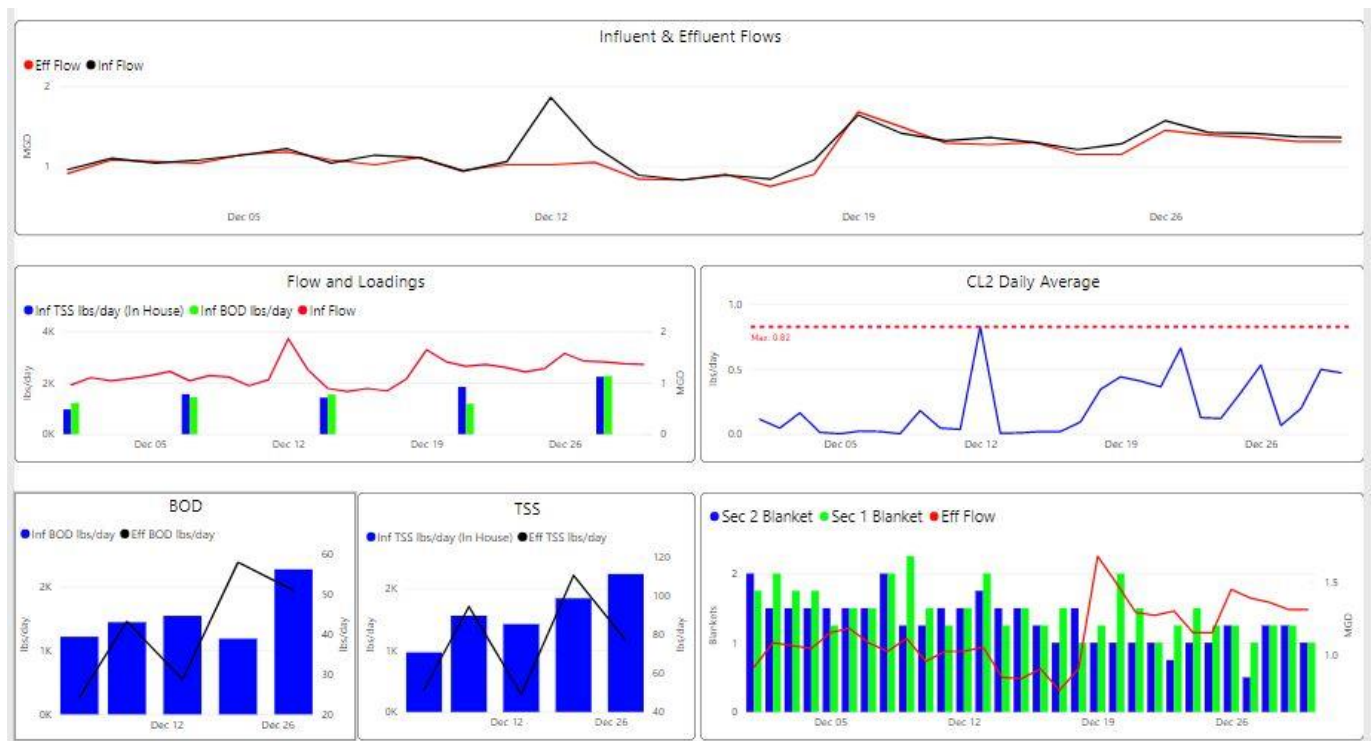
Influent & Effluent Flows

Eff Flow Inf Flow

2
MGD
1

Dec 05 Dec 12 Dec 19 Dec 26

Flow and Loadings

Inf TSS lbs/day (In House) Inf BOD lbs/day Inf Flow

4K
2K
0K
lbs/day
2
1
0
MGD

Dec 05 Dec 12 Dec 19 Dec 26

CL2 Daily Average

1.0
0.5
0.0
lbs/day
Max: 0.82

Dec 05 Dec 12 Dec 19 Dec 26

BOD

Inf BOD lbs/day Eff BOD lbs/day

2K
1K
0K
lbs/day
60
50
40
30
20
lbs/day

Dec 12 Dec 26

TSS

Inf TSS lbs/day (In House) Eff TSS lbs/day

2K
1K
0K
lbs/day
120
100
80
60
40
lbs/day

Dec 12 Dec 26

Sec 2 Blanket Sec 1 Blanket Eff Flow

2
1
0
Blankets
1.5
1.0
MGD

Dec 05 Dec 12 Dec 19 Dec 26